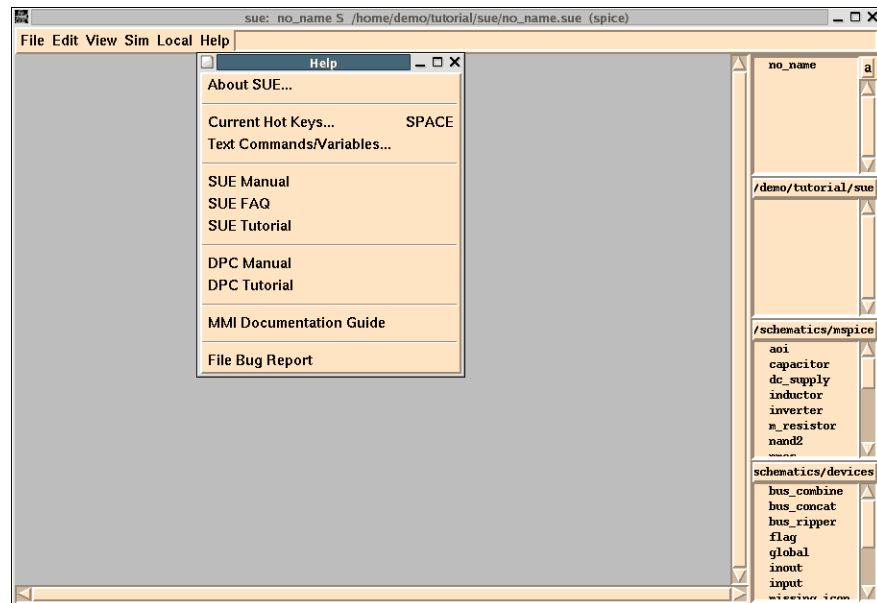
sue: no_name S /home/demo/tutorial/sue/no_name.sue (spice)

File Edit View Sim Local Help

Help

About SUE...

Current Hot Keys... SPACE
Text Commands/Variables...

SUE Manual
SUE FAQ
SUE Tutorial

DPC Manual
DPC Tutorial

MMI Documentation Guide

File Bug Report

no_name

a

/demo/tutorial/sue

/schematics/mspice

aoi
capacitor
dc_supply
inductor
inverter
m_resistor
nand2
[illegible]

schematics/devices

bus_combine
bus_concat
bus_ripper
flag
global
inout
input
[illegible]